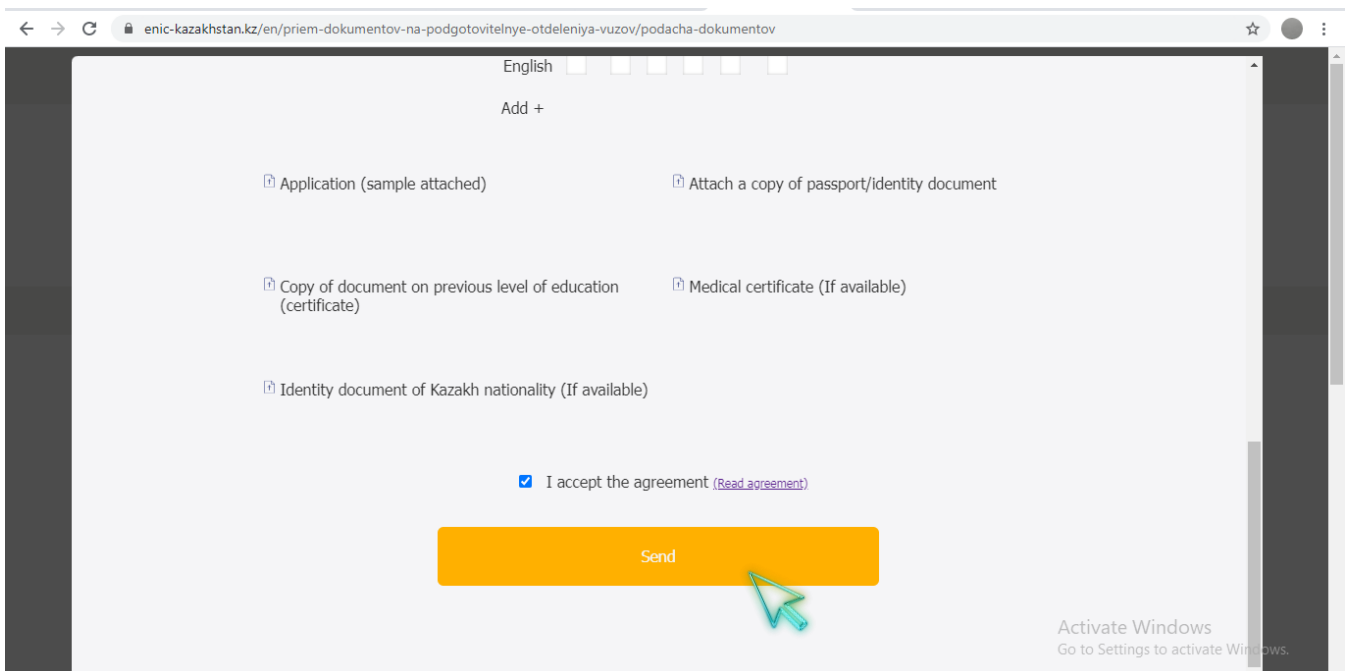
enic-kazakhstan.kz/en/priem-dokumentov-na-podgotovitelnye-otdeleniya-vuzov/podacha-dokumentov

English

Add +

Application (sample attached)

Attach a copy of passport/identity document

Copy of document on previous level of education (certificate)

Medical certificate (If available)

Identity document of Kazakh nationality (If available)

I accept the agreement (Read agreement)

Send

Activate Windows
Go to Settings to activate Windows.